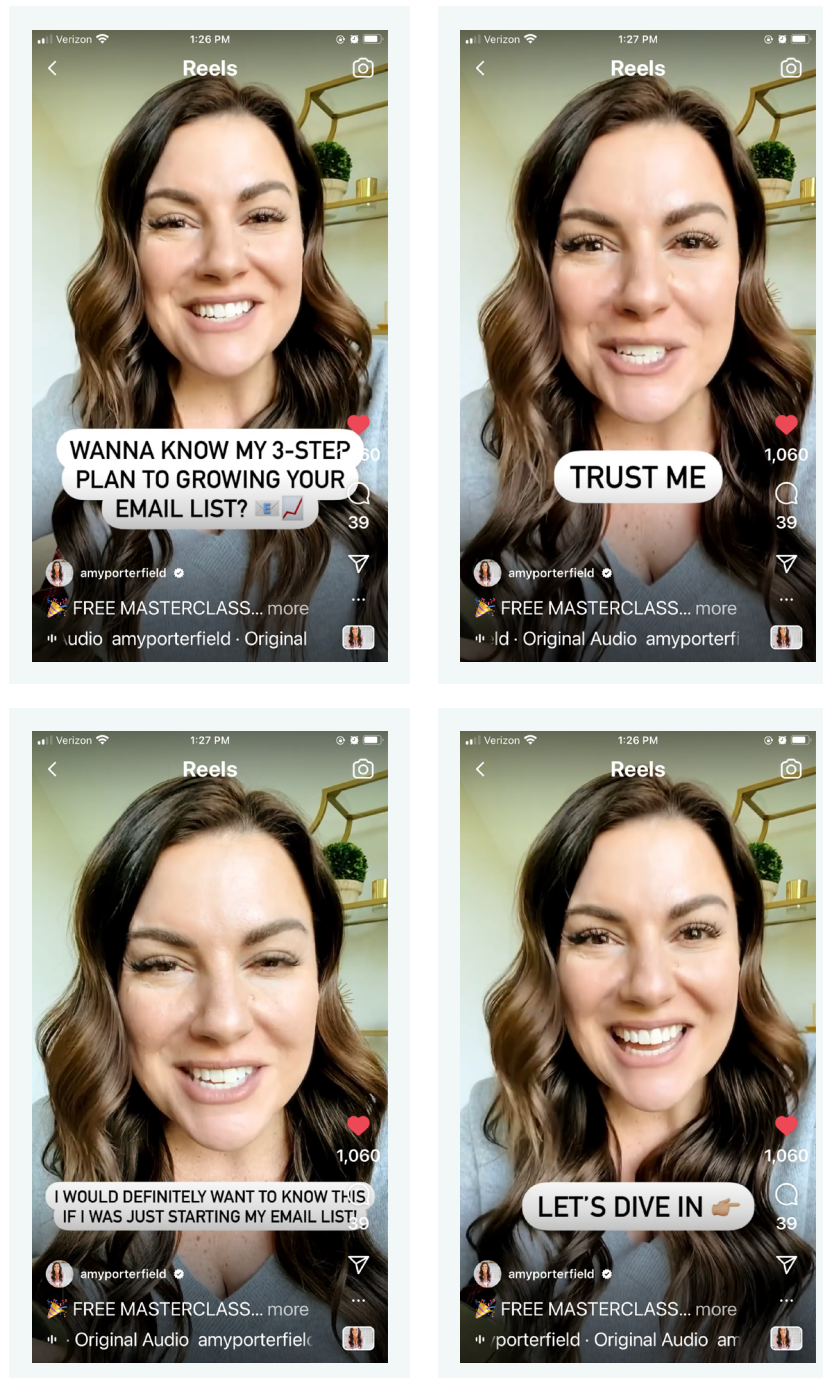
Verizon 1:26 PM
Reels
WANNA KNOW MY 3-STEP PLAN TO GROWING YOUR EMAIL LIST? 📧📈
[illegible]60
39
amyporterfield
🎉 FREE MASTERCLASS... more
udio amyporterfield · Original

Verizon 1:27 PM
Reels
TRUST ME
1,060
39
amyporterfield
🎉 FREE MASTERCLASS... more
ld · Original Audio amyporterfi

Verizon 1:27 PM
Reels
1,060
I WOULD DEFINITELY WANT TO KNOW THIS IF I WAS JUST STARTING MY EMAIL LIST!
39
amyporterfield
🎉 FREE MASTERCLASS... more
· Original Audio amyporterfielc

Verizon 1:26 PM
Reels
1,060
LET'S DIVE IN 👉
39
amyporterfield
🎉 FREE MASTERCLASS... more
porterfield · Original Audio am